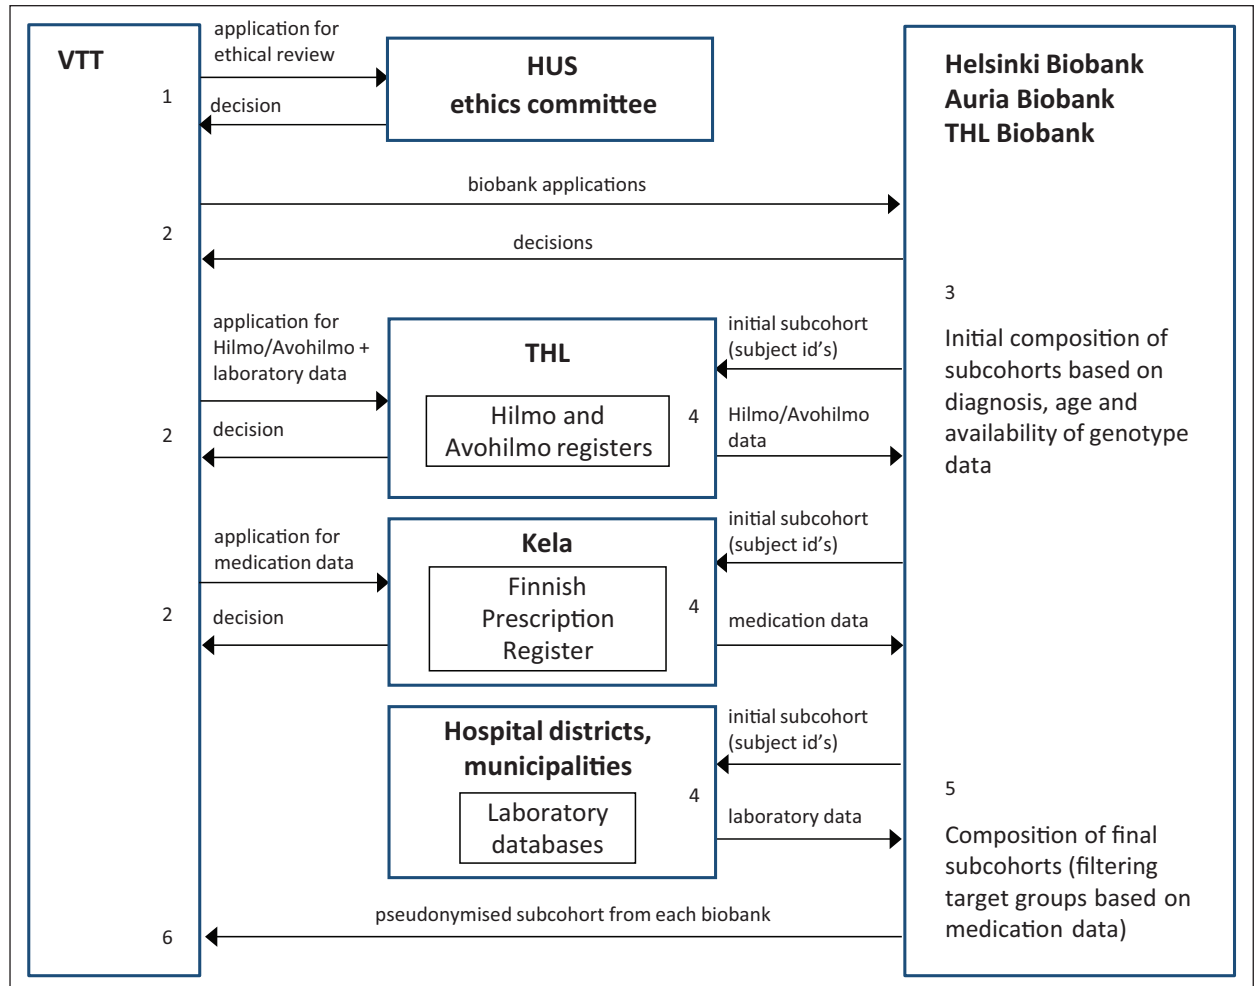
VTT

application for ethical review

1

decision

HUS
ethics committee

Helsinki Biobank
Auria Biobank
THL Biobank

biobank applications

2

decisions

3

Initial composition of subcohorts based on diagnosis, age and availability of genotype data

application for Hilmo/Avohilmo + laboratory data

THL

initial subcohort (subject id's)

Hilmo and Avohilmo registers

4

Hilmo/Avohilmo data

2

decision

application for medication data

Kela

initial subcohort (subject id's)

Finnish Prescription Register

4

2

decision

medication data

Hospital districts, municipalities

initial subcohort (subject id's)

Laboratory databases

4

laboratory data

5

Composition of final subcohorts (filtering target groups based on medication data)

pseudonymised subcohort from each biobank

6